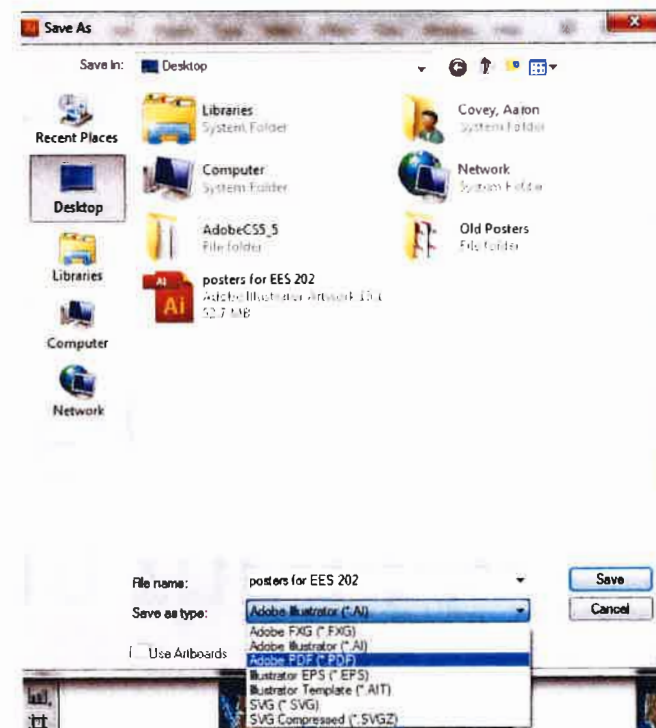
Save As

Save in: Desktop

Recent Places

Desktop

Libraries

Computer

Network

Libraries
System Folder

Covey, Aaron
System Folder

Computer
System Folder

Network
System Folder

AdobeCS5_5
File folder

Old Posters
File folder

posters for EES 202
Adobe Illustrator Artwork 15.1
52.7 MB

File name: posters for EES 202

Save as type: Adobe Illustrator (*.AI)

Save

Cancel

Use Artboards

Adobe FXG (*.FXG)
Adobe Illustrator (*.AI)
Adobe PDF (*.PDF)
Illustrator EPS (*.EPS)
Illustrator Template (*.AIT)
SVG (*.SVG)
SVG Compressed (*.SVGZ)